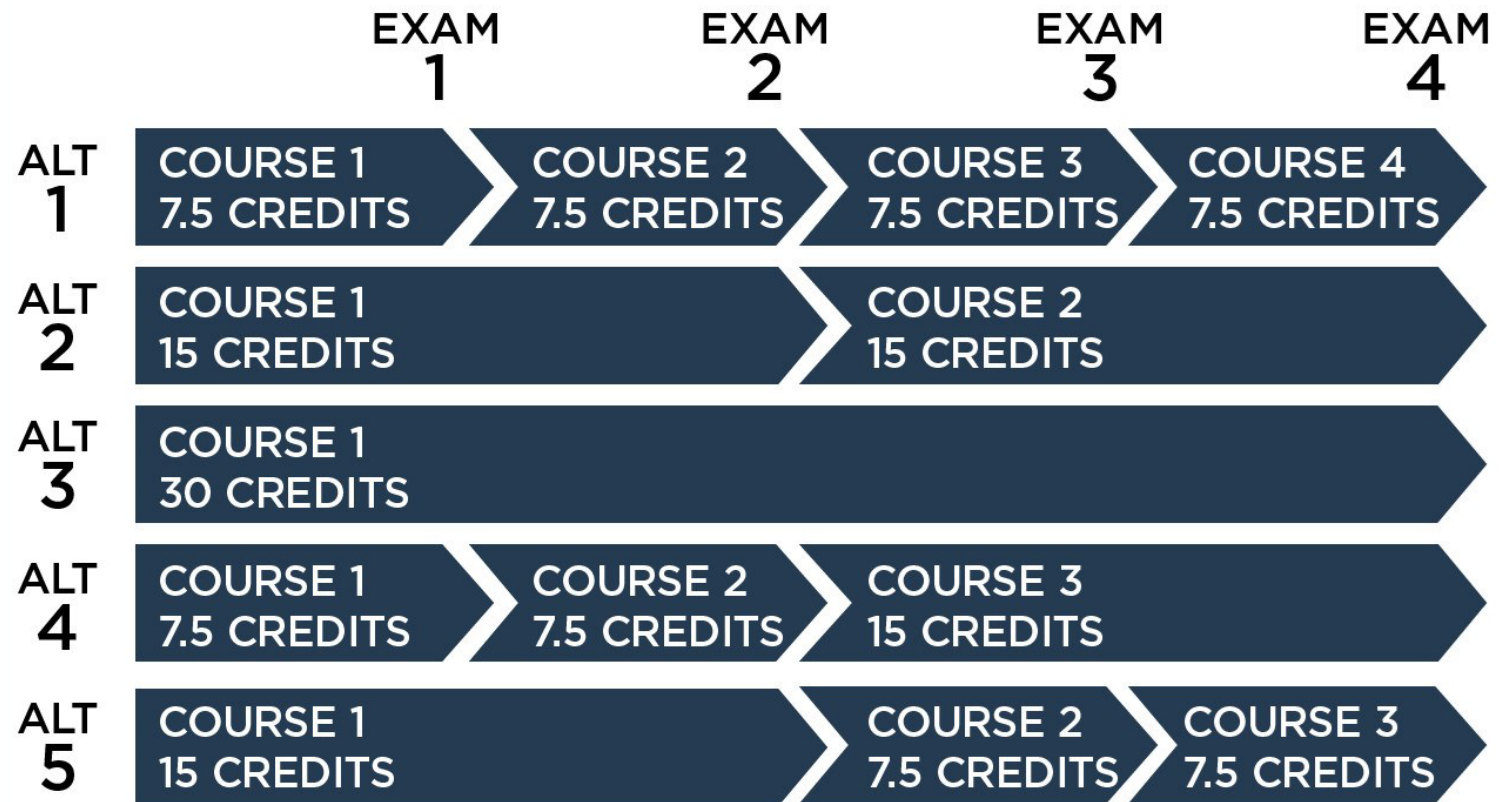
EXAM 1
EXAM 2
EXAM 3
EXAM 4

ALT 1
COURSE 1 7.5 CREDITS
COURSE 2 7.5 CREDITS
COURSE 3 7.5 CREDITS
COURSE 4 7.5 CREDITS

ALT 2
COURSE 1 15 CREDITS
COURSE 2 15 CREDITS

ALT 3
COURSE 1 30 CREDITS

ALT 4
COURSE 1 7.5 CREDITS
COURSE 2 7.5 CREDITS
COURSE 3 15 CREDITS

ALT 5
COURSE 1 15 CREDITS
COURSE 2 7.5 CREDITS
COURSE 3 7.5 CREDITS